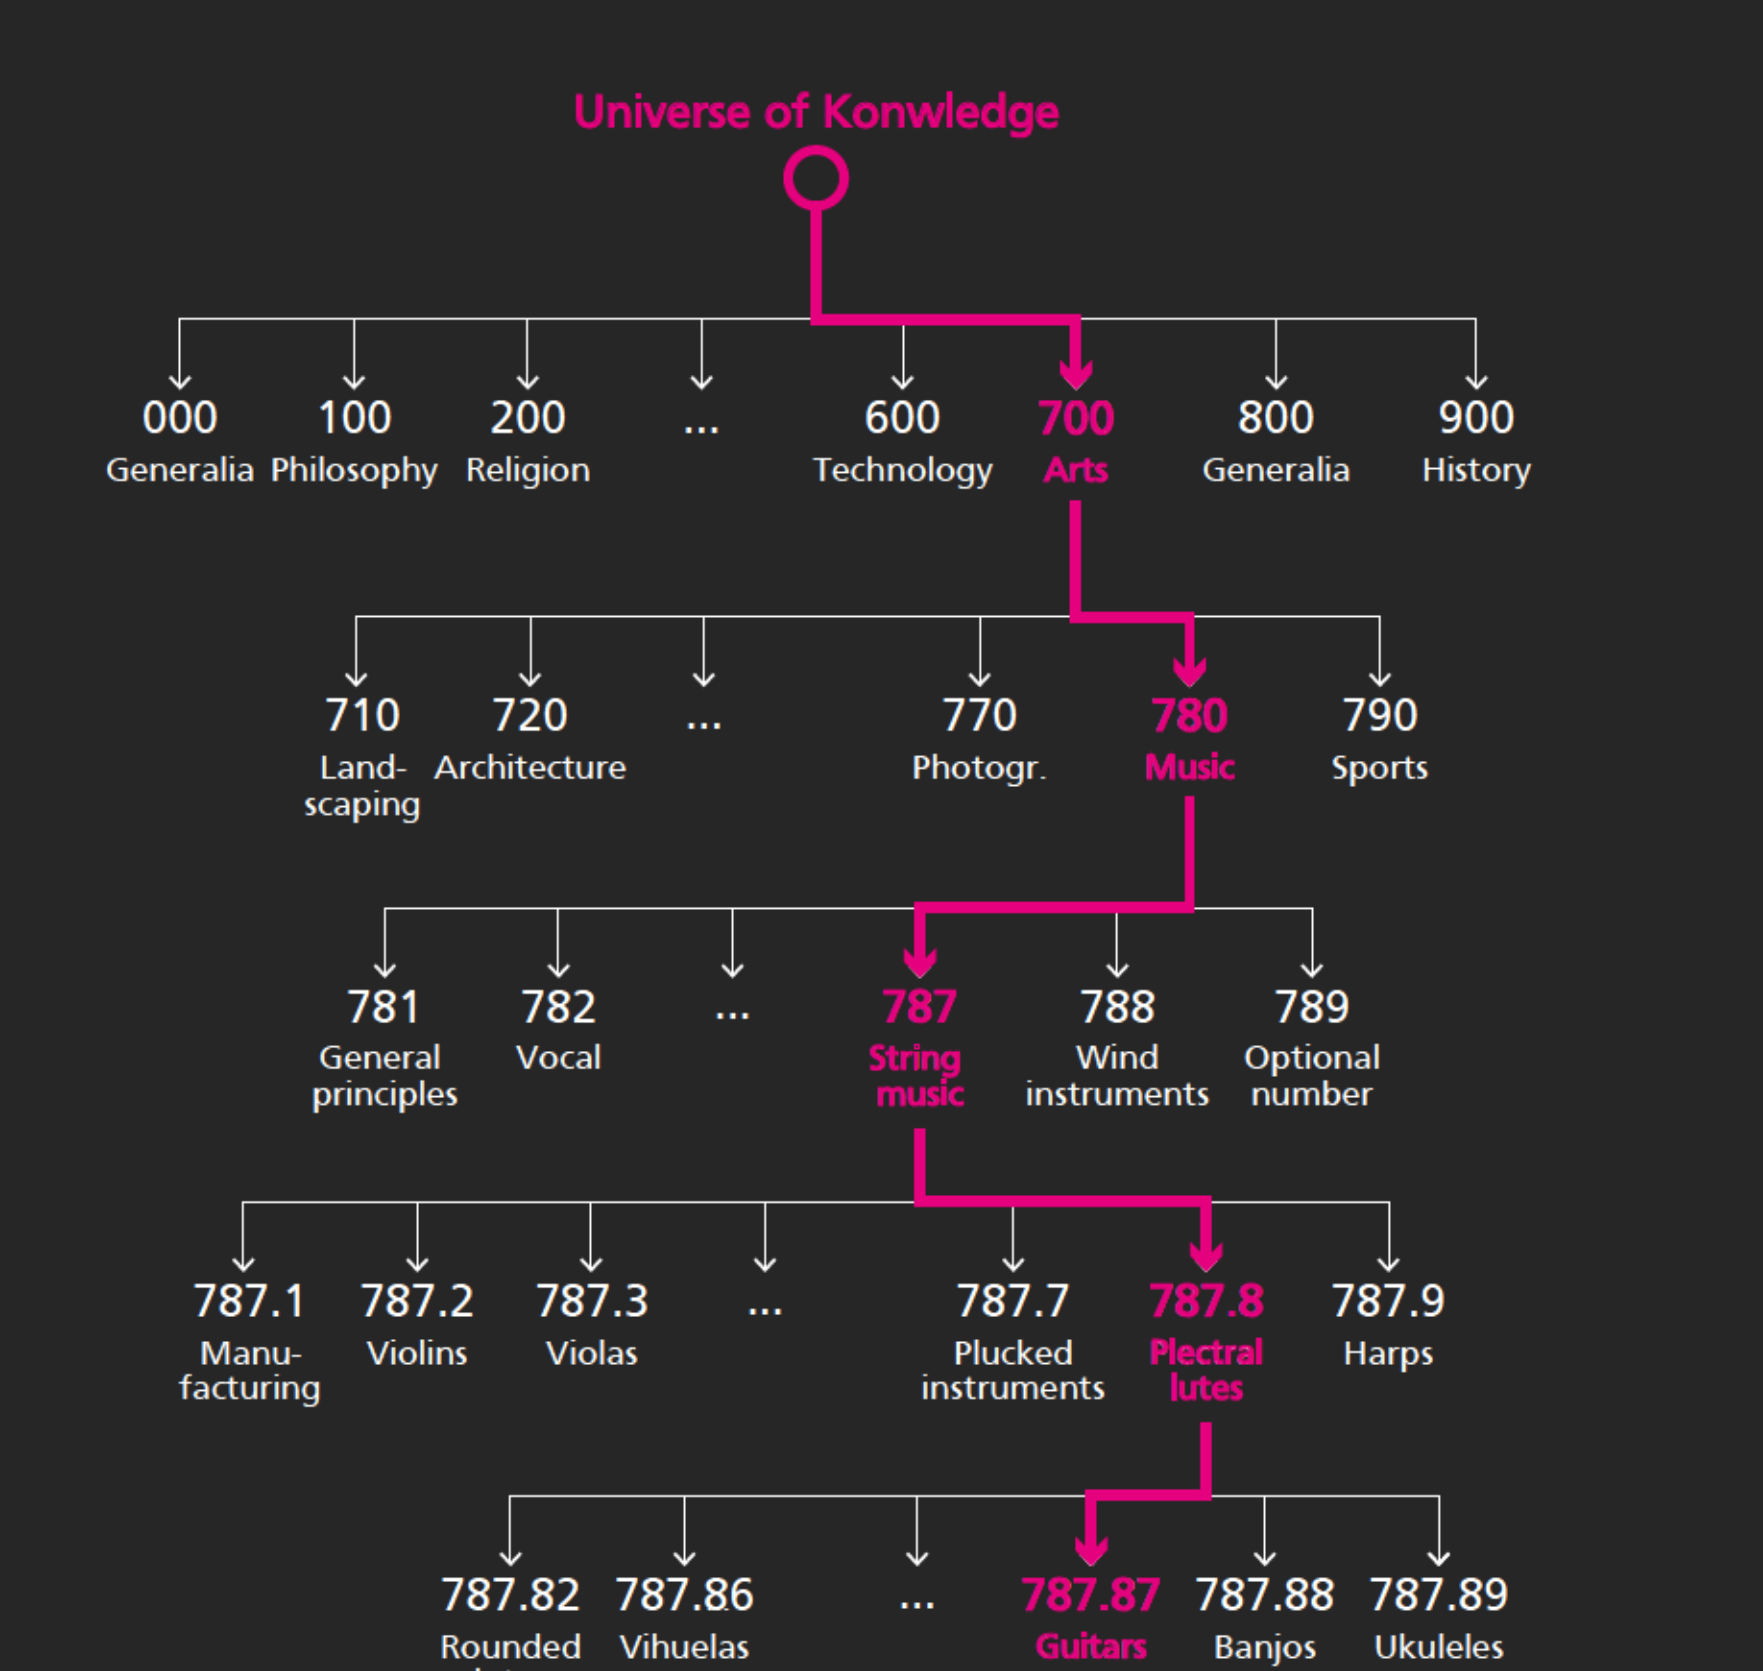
Universe of Konwledge

000
Generalia

100
Philosophy

200
Religion

...

600
Technology

700
Arts

800
Generalia

900
History

710
Landscaping

720
Architecture

...

770
Photogr.

780
Music

790
Sports

781
General principles

782
Vocal

...

787
String music

788
Wind instruments

789
Optional number

787.1
Manufacturing

787.2
Violins

787.3
Violas

...

787.7
Plucked instruments

787.8
Plectral lutes

787.9
Harps

787.82
Rounded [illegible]

787.86
Vihuelas

...

787.87
Guitars

787.88
Banjos

787.89
Ukuleles